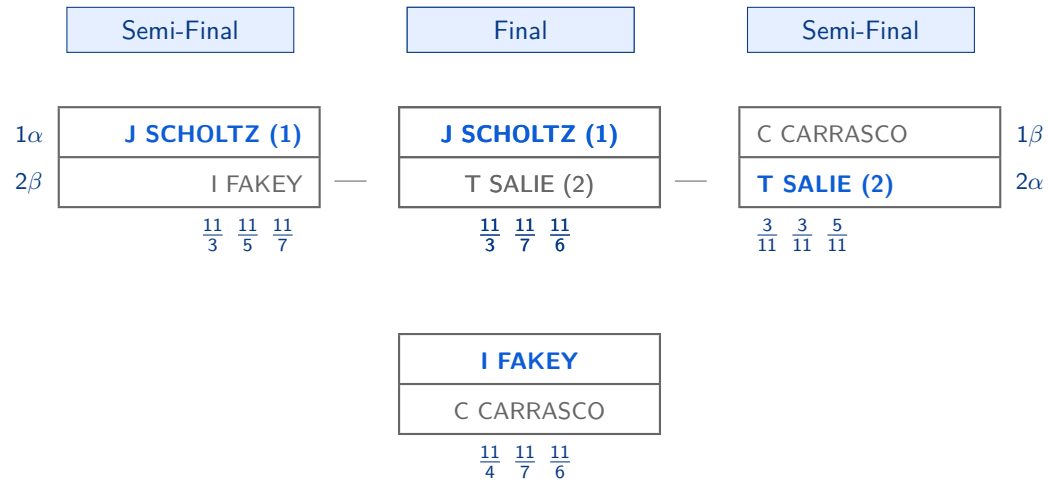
Semi-Final

Final

Semi-Final

$1\alpha$ J SCHOLTZ (1)
$2\beta$ I FAKEY
$\frac{11}{3}$ $\frac{11}{5}$ $\frac{11}{7}$

J SCHOLTZ (1)
T SALIE (2)
$\frac{11}{3}$ $\frac{11}{7}$ $\frac{11}{6}$

C CARRASCO $1\beta$
T SALIE (2) $2\alpha$
$\frac{3}{11}$ $\frac{3}{11}$ $\frac{5}{11}$

I FAKEY
C CARRASCO
$\frac{11}{4}$ $\frac{11}{7}$ $\frac{11}{6}$